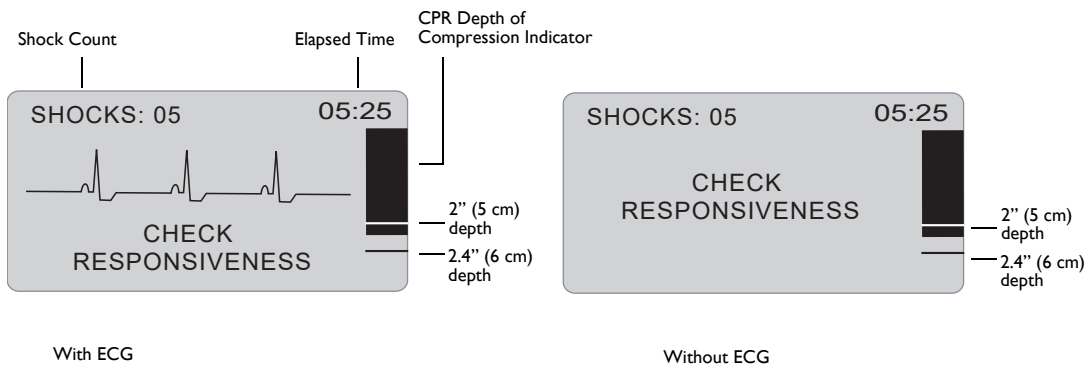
Shock Count

Elapsed Time

CPR Depth of Compression Indicator

SHOCKS: 05

05:25

CHECK RESPONSIVENESS

2" (5 cm) depth

2.4" (6 cm) depth

With ECG

SHOCKS: 05

05:25

CHECK RESPONSIVENESS

2" (5 cm) depth

2.4" (6 cm) depth

Without ECG